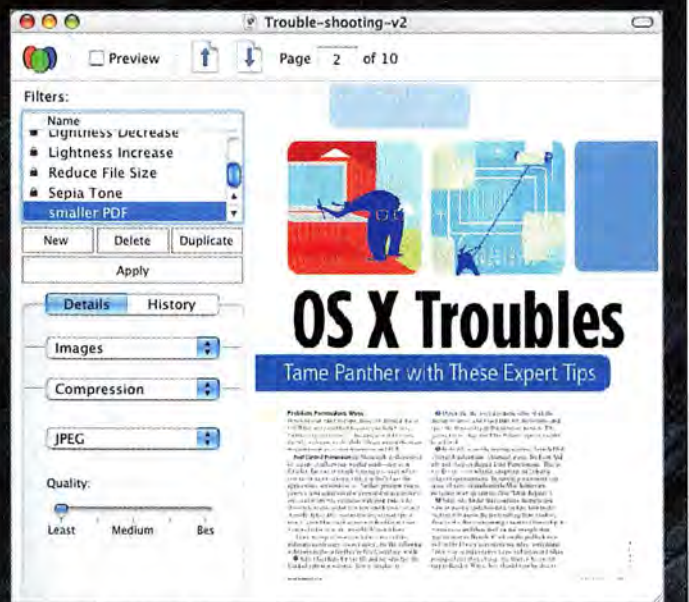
Trouble-shooting-v2

Preview

Page 2 of 10

Filters:

Name

Lightness Decrease

Lightness Increase

Reduce File Size

Sepia Tone

smaller PDF

New

Delete

Duplicate

Apply

Details

History

Images

Compression

JPEG

Quality:

Least

Medium

Bes

OS X Troubles

Tame Panther with These Expert Tips

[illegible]